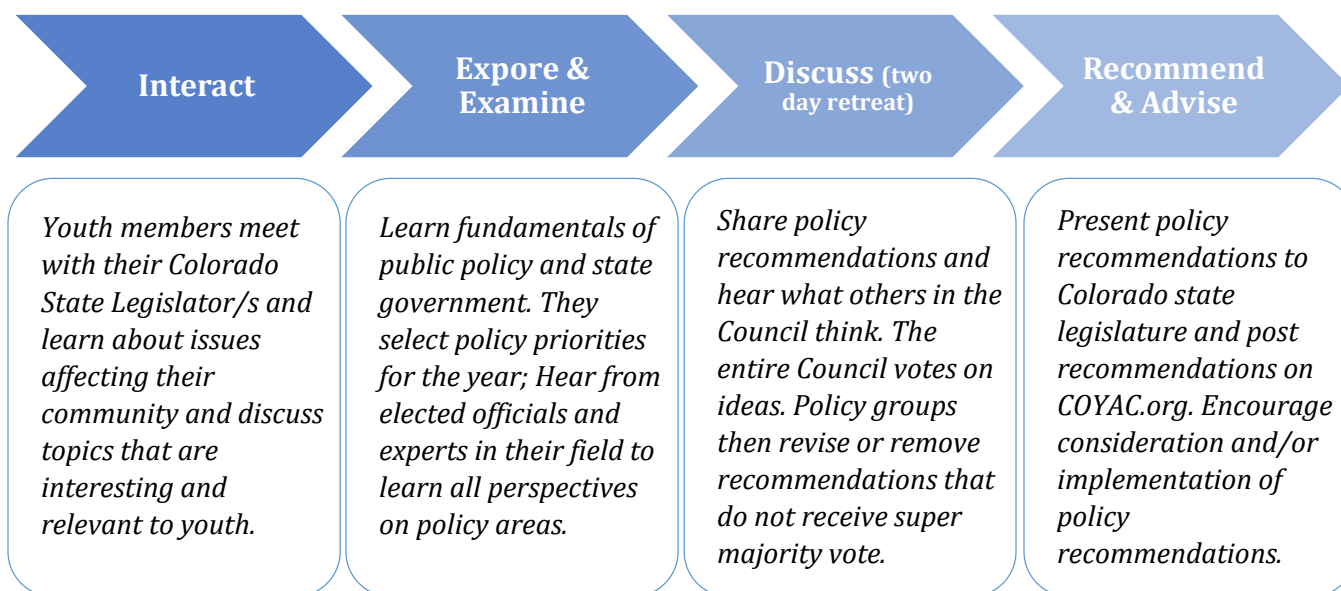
Interact

Expore & Examine

Discuss (two day retreat)

Recommend & Advise

*Youth members meet with their Colorado State Legislator/s and learn about issues affecting their community and discuss topics that are interesting and relevant to youth.*

*Learn fundamentals of public policy and state government. They select policy priorities for the year; Hear from elected officials and experts in their field to learn all perspectives on policy areas.*

*Share policy recommendations and hear what others in the Council think. The entire Council votes on ideas. Policy groups then revise or remove recommendations that do not receive super majority vote.*

*Present policy recommendations to Colorado state legislature and post recommendations on COYAC.org. Encourage consideration and/or implementation of policy recommendations.*